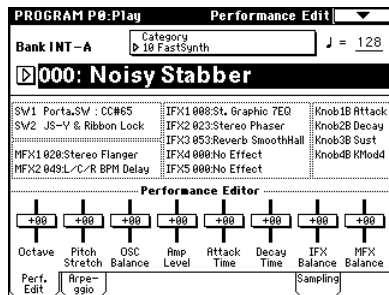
PROGRAM P0:Play Performance Edit

Bank INT–A

Category
10 FastSynth

♩ = 128

000: Noisy Stabber

SW1 Porta.SW : CC#65
SW2 JS-Y & Ribbon Lock

MFX1 020:Stereo Flanger
MFX2 049:L/C/R BPM Delay

IFX1 008:St. Graphic 7EQ
IFX2 023:Stereo Phaser
IFX3 053:Reverb SmoothHall
IFX4 000:No Effect
IFX5 000:No Effect

Knob1B Attack
Knob2B Decay
Knob3B Sust
Knob4B KMod4

Performance Editor

| +00 | +00 | +00 | +00 | +00 | +00 | +00 | +00 |
|---|---|---|---|---|---|---|---|
| Octave | Pitch Stretch | OSC Balance | Amp Level | Attack Time | Decay Time | IFX Balance | MFX Balance |

Perf. Edit
Arpe-ggio
Sampling